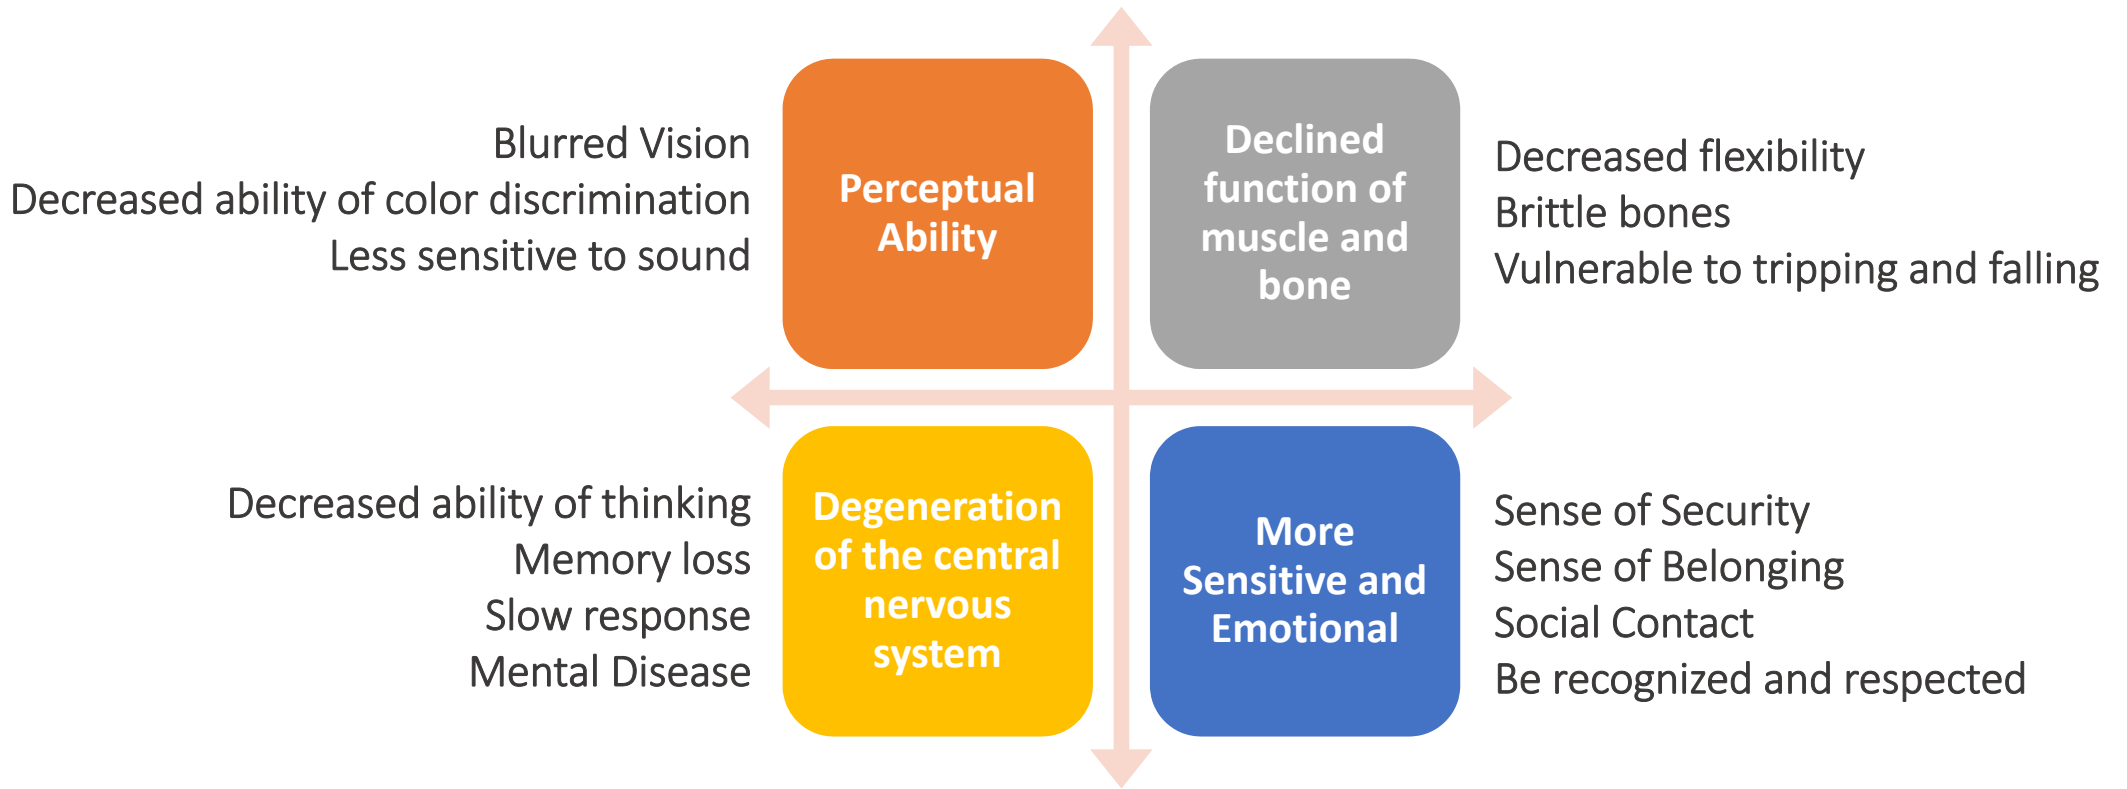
Blurred Vision
Decreased ability of color discrimination
Less sensitive to sound

Perceptual Ability

Declined function of muscle and bone

Decreased flexibility
Brittle bones
Vulnerable to tripping and falling

Decreased ability of thinking
Memory loss
Slow response
Mental Disease

Degeneration of the central nervous system

More Sensitive and Emotional

Sense of Security
Sense of Belonging
Social Contact
Be recognized and respected